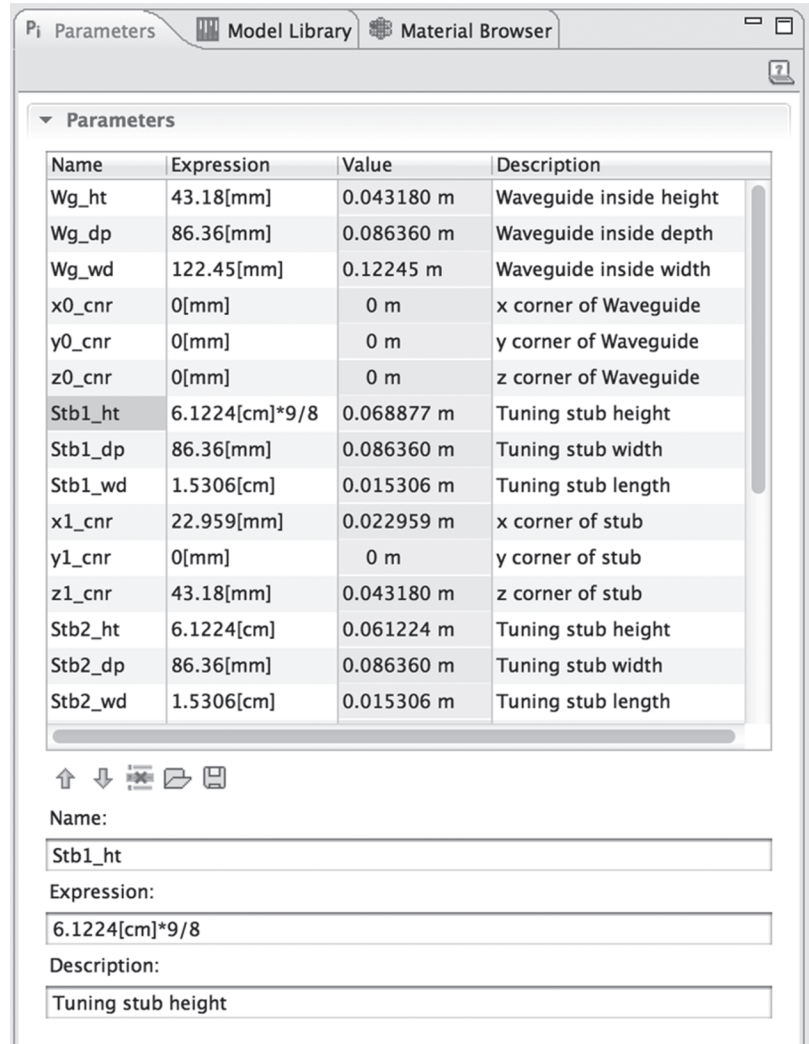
Pi Parameters | Model Library | Material Browser

Parameters

| Name | Expression | Value | Description |
|---|---|---|---|
| Wg_ht | 43.18[mm] | 0.043180 m | Waveguide inside height |
| Wg_dp | 86.36[mm] | 0.086360 m | Waveguide inside depth |
| Wg_wd | 122.45[mm] | 0.12245 m | Waveguide inside width |
| x0_cnr | 0[mm] | 0 m | x corner of Waveguide |
| y0_cnr | 0[mm] | 0 m | y corner of Waveguide |
| z0_cnr | 0[mm] | 0 m | z corner of Waveguide |
| Stb1_ht | 6.1224[cm]*9/8 | 0.068877 m | Tuning stub height |
| Stb1_dp | 86.36[mm] | 0.086360 m | Tuning stub width |
| Stb1_wd | 1.5306[cm] | 0.015306 m | Tuning stub length |
| x1_cnr | 22.959[mm] | 0.022959 m | x corner of stub |
| y1_cnr | 0[mm] | 0 m | y corner of stub |
| z1_cnr | 43.18[mm] | 0.043180 m | z corner of stub |
| Stb2_ht | 6.1224[cm] | 0.061224 m | Tuning stub height |
| Stb2_dp | 86.36[mm] | 0.086360 m | Tuning stub width |
| Stb2_wd | 1.5306[cm] | 0.015306 m | Tuning stub length |

Name:
Stb1_ht
Expression:
6.1224[cm]*9/8
Description:
Tuning stub height